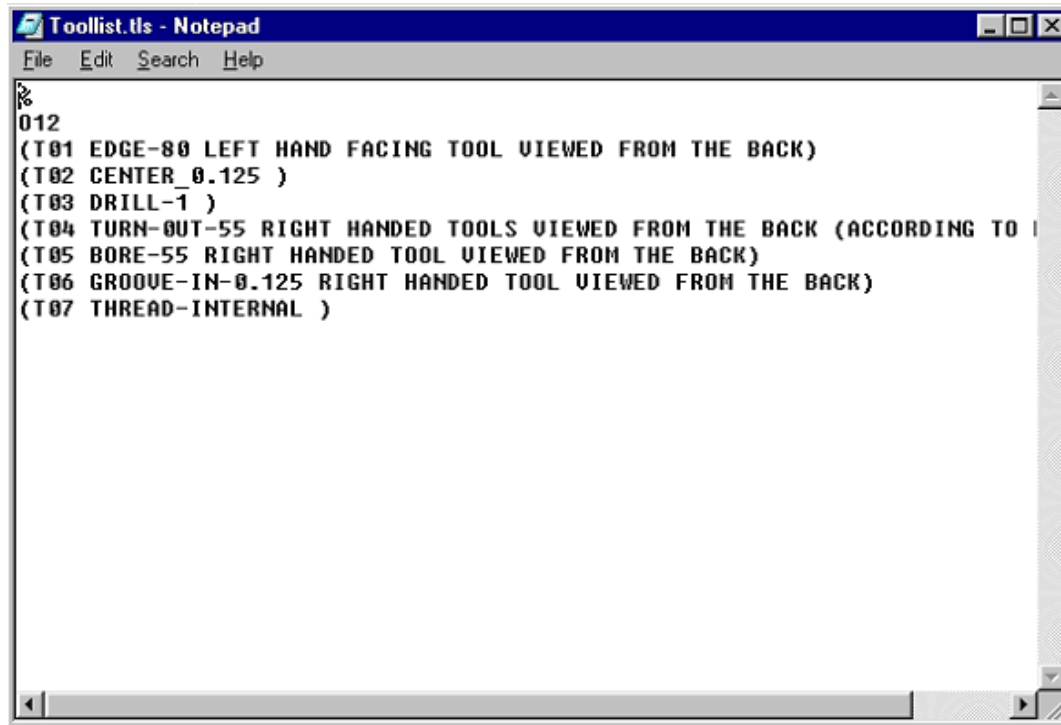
Toollist.tls - Notepad

File Edit Search Help

%
012
(T01 EDGE-80 LEFT HAND FACING TOOL VIEWED FROM THE BACK)
(T02 CENTER_0.125 )
(T03 DRILL-1 )
(T04 TURN-OUT-55 RIGHT HANDED TOOLS VIEWED FROM THE BACK (ACCORDING TO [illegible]
(T05 BORE-55 RIGHT HANDED TOOL VIEWED FROM THE BACK)
(T06 GROOVE-IN-0.125 RIGHT HANDED TOOL VIEWED FROM THE BACK)
(T07 THREAD-INTERNAL )